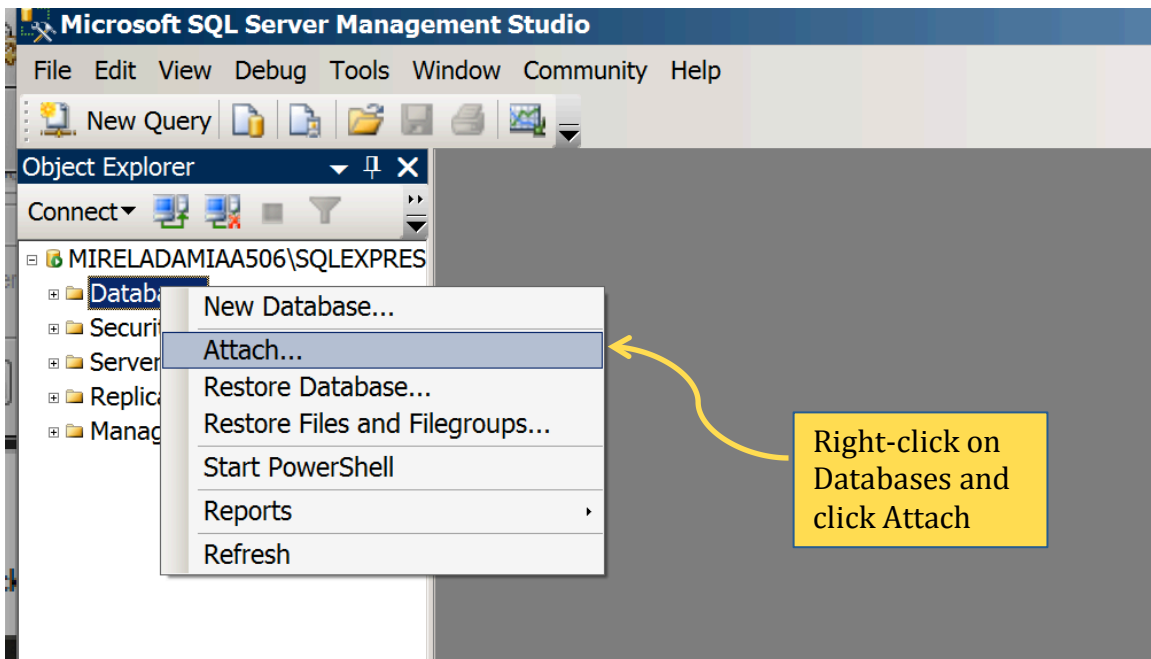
Microsoft SQL Server Management Studio

File Edit View Debug Tools Window Community Help

New Query

Object Explorer

Connect

MIRELADAMIAA506\SQLEXPRES

Databa

Securit

Server

Replica

Manag

New Database...

Attach...

Restore Database...

Restore Files and Filegroups...

Start PowerShell

Reports

Refresh

Right-click on Databases and click Attach